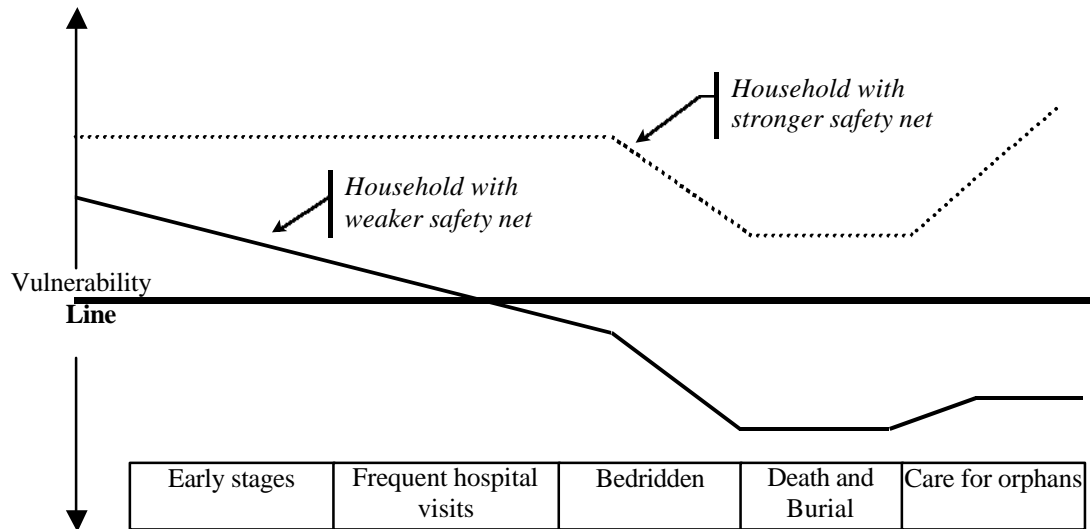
*Household with stronger safety net*

*Household with weaker safety net*

Vulnerability **Line**

| Early stages | Frequent hospital visits | Bedridden | Death and Burial | Care for orphans |
|---|---|---|---|---|